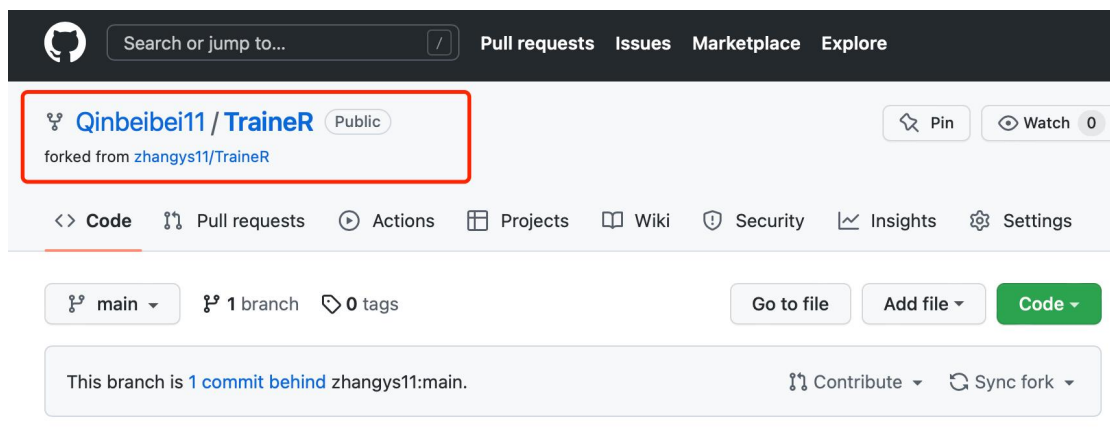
Search or jump to... /
Pull requests Issues Marketplace Explore

Qinbeibei11 / TraineR Public
forked from zhangys11/TraineR

Pin Watch 0

<> Code Pull requests Actions Projects Wiki Security Insights Settings

main 1 branch 0 tags
Go to file Add file Code

This branch is 1 commit behind zhangys11:main.
Contribute Sync fork